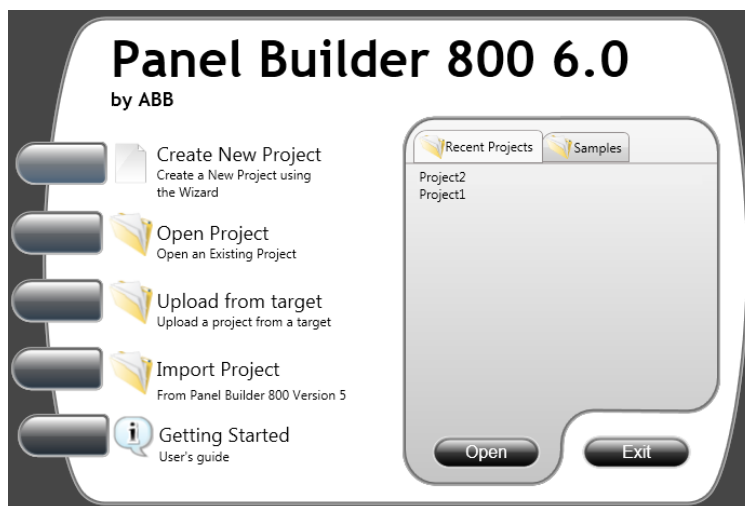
Panel Builder 800 6.0
by ABB

Create New Project
Create a New Project using the Wizard

Open Project
Open an Existing Project

Upload from target
Upload a project from a target

Import Project
From Panel Builder 800 Version 5

Getting Started
User's guide

Recent Projects
Samples

Project2
Project1

Open
Exit